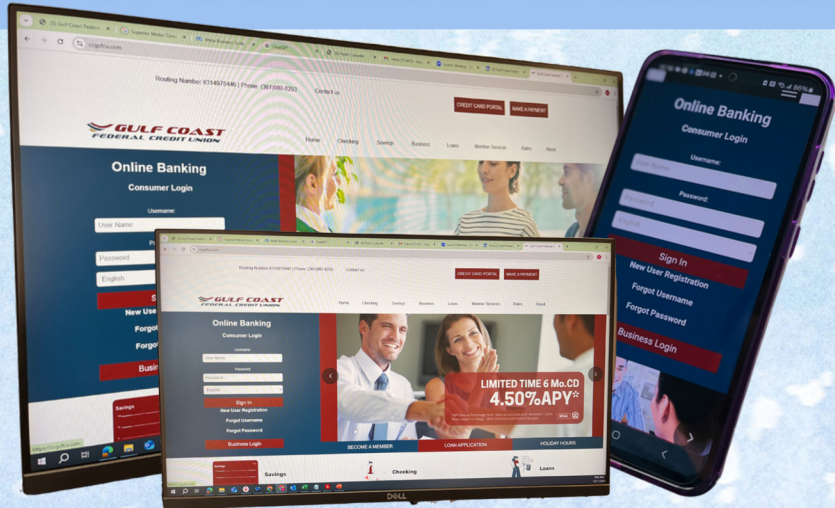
Routing Number #314970446 | Phone: (361)880-8203 Contact us

CREDIT CARD PORTAL MAKE A PAYMENT

GULF COAST FEDERAL CREDIT UNION

Home Checking Savings Business Loans Member Services Rates About

Online Banking

Consumer Login

Username:

User Name

Password

English

Sign In

New User Registration

Forgot Username

Forgot Password

Business Login

LIMITED TIME 6 Mo.CD

4.50%APY*

BECOME A MEMBER LOAN APPLICATION HOLIDAY HOURS

Savings Checking Loans

DELL

Online Banking

Consumer Login

Username:

User Name

Password:

Password

English

Sign In

New User Registration

Forgot Username

Forgot Password

Business Login